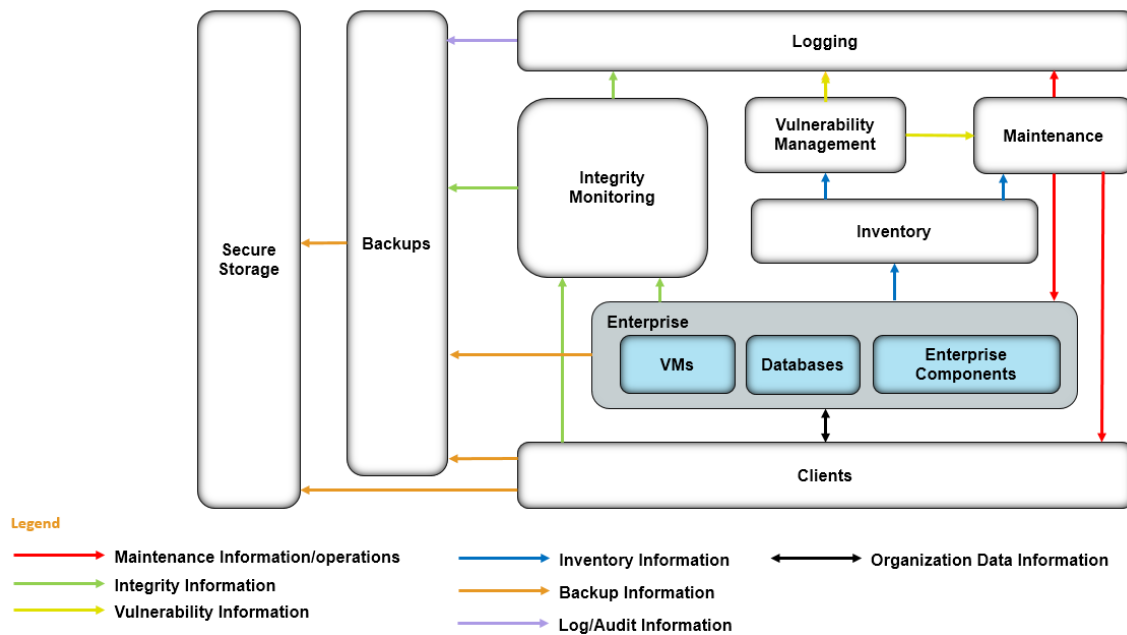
Logging

Secure Storage

Backups

Integrity Monitoring

Vulnerability Management

Maintenance

Inventory

Enterprise

VMs

Databases

Enterprise Components

Clients

Legend

Maintenance Information/operations

Integrity Information

Vulnerability Information

Inventory Information

Backup Information

Log/Audit Information

Organization Data Information